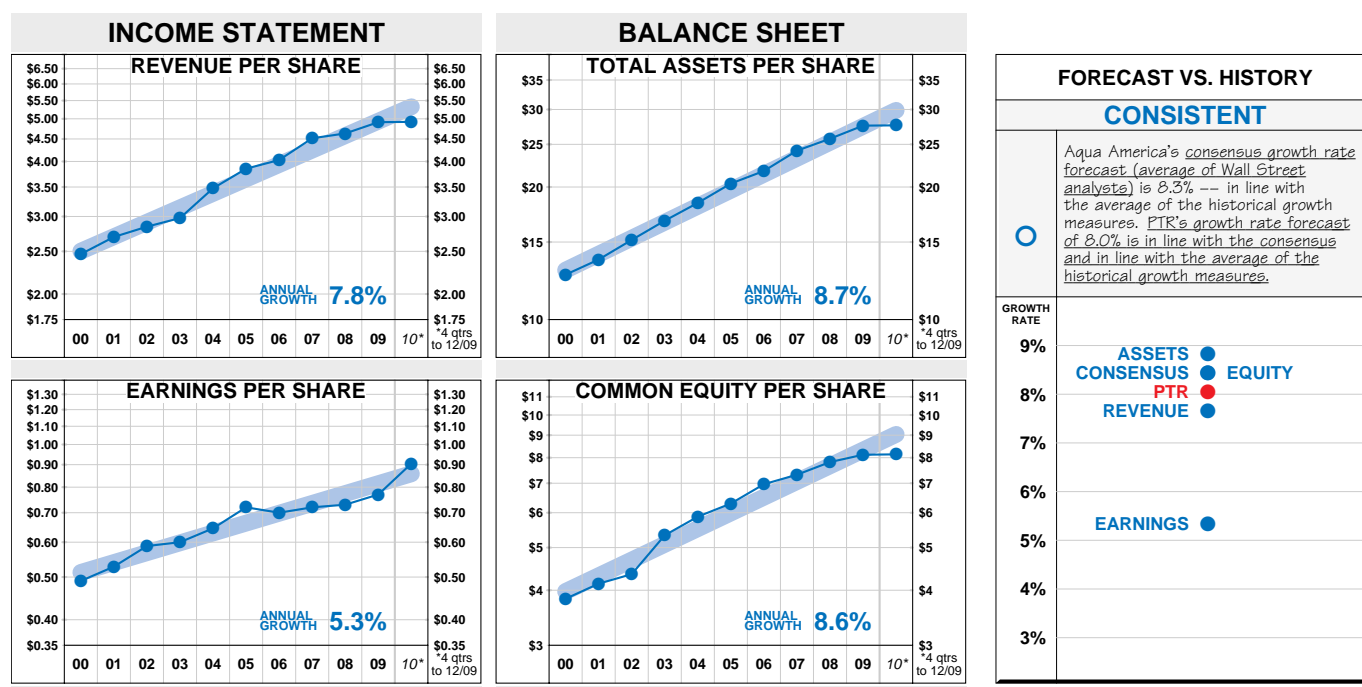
INCOME STATEMENT

REVENUE PER SHARE

$6.50
$6.00
$5.50
$5.00
$4.50
$4.00
$3.50
$3.00
$2.50
$2.00
$1.75

ANNUAL GROWTH 7.8%

00 01 02 03 04 05 06 07 08 09 10*

*4 qtrs to 12/09

EARNINGS PER SHARE

$1.30
$1.20
$1.10
$1.00
$0.90
$0.80
$0.70
$0.60
$0.50
$0.40
$0.35

ANNUAL GROWTH 5.3%

00 01 02 03 04 05 06 07 08 09 10*

*4 qtrs to 12/09

BALANCE SHEET

TOTAL ASSETS PER SHARE

$35
$30
$25
$20
$15
$10

ANNUAL GROWTH 8.7%

00 01 02 03 04 05 06 07 08 09 10*

*4 qtrs to 12/09

COMMON EQUITY PER SHARE

$11
$10
$9
$8
$7
$6
$5
$4
$3

ANNUAL GROWTH 8.6%

00 01 02 03 04 05 06 07 08 09 10*

*4 qtrs to 12/09

FORECAST VS. HISTORY

CONSISTENT

Aqua America's consensus growth rate forecast (average of Wall Street analysts) is 8.3% -- in line with the average of the historical growth measures. PTR's growth rate forecast of 8.0% is in line with the consensus and in line with the average of the historical growth measures.

GROWTH RATE

9%
8%
7%
6%
5%
4%
3%

ASSETS
CONSENSUS
EQUITY
PTR
REVENUE
EARNINGS